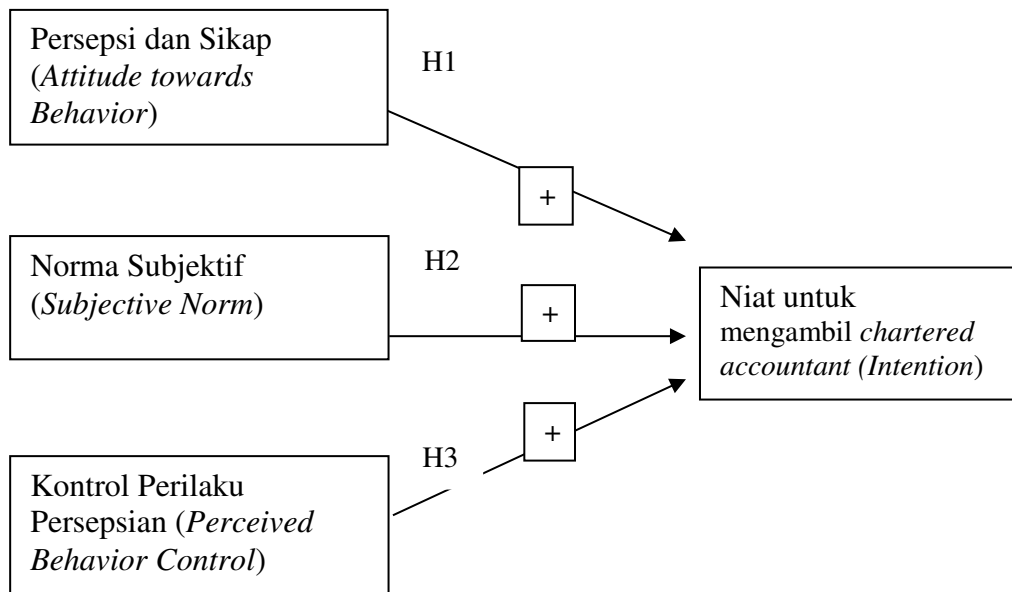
Persepsi dan Sikap (Attitude towards Behavior)

H1

+

Norma Subjektif (Subjective Norm)

H2

+

Niat untuk mengambil chartered accountant (Intention)

+

H3

Kontrol Perilaku Persepsian (Perceived Behavior Control)